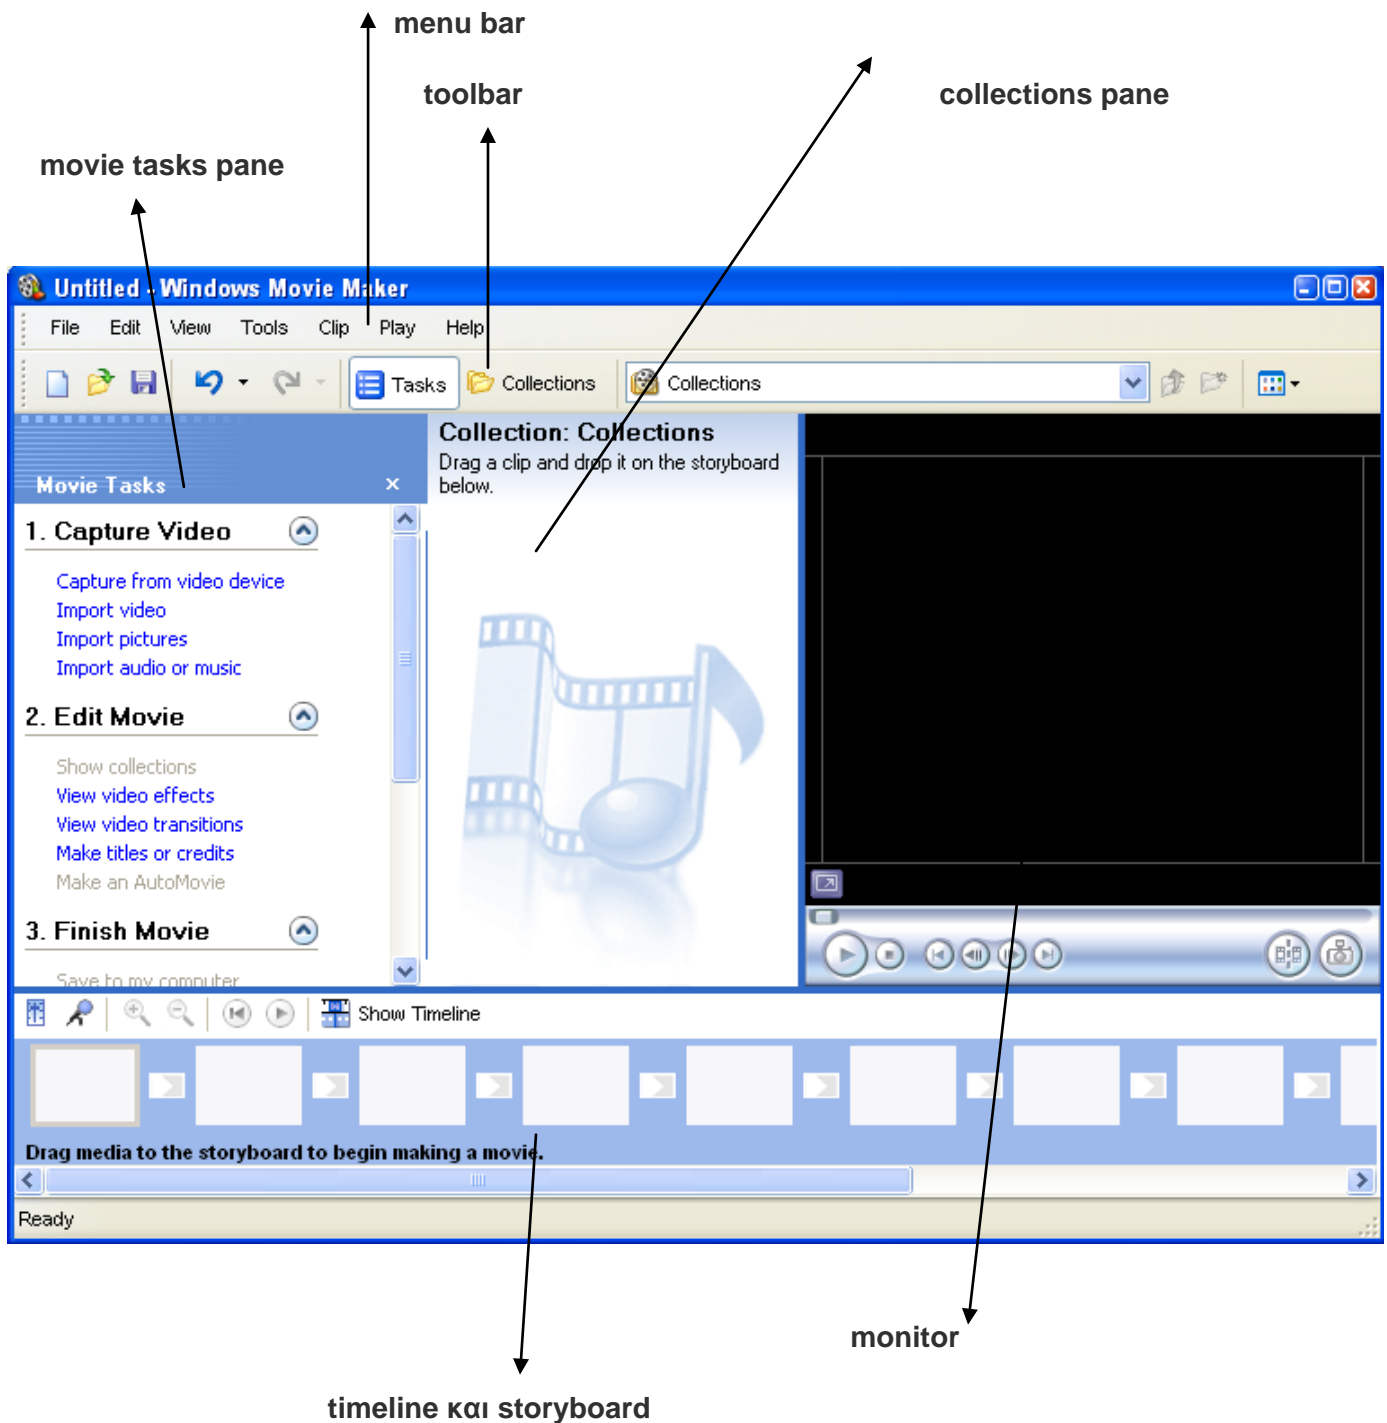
menu bar

toolbar

collections pane

movie tasks pane

Untitled - Windows Movie Maker

File Edit View Tools Clip Play Help

Tasks Collections Collections

Movie Tasks ×

1. Capture Video

Capture from video device
Import video
Import pictures
Import audio or music

2. Edit Movie

Show collections
View video effects
View video transitions
Make titles or credits
Make an AutoMovie

3. Finish Movie

Save to my computer

Collection: Collections
Drag a clip and drop it on the storyboard below.

Show Timeline

Drag media to the storyboard to begin making a movie.

Ready

monitor

timeline και storyboard